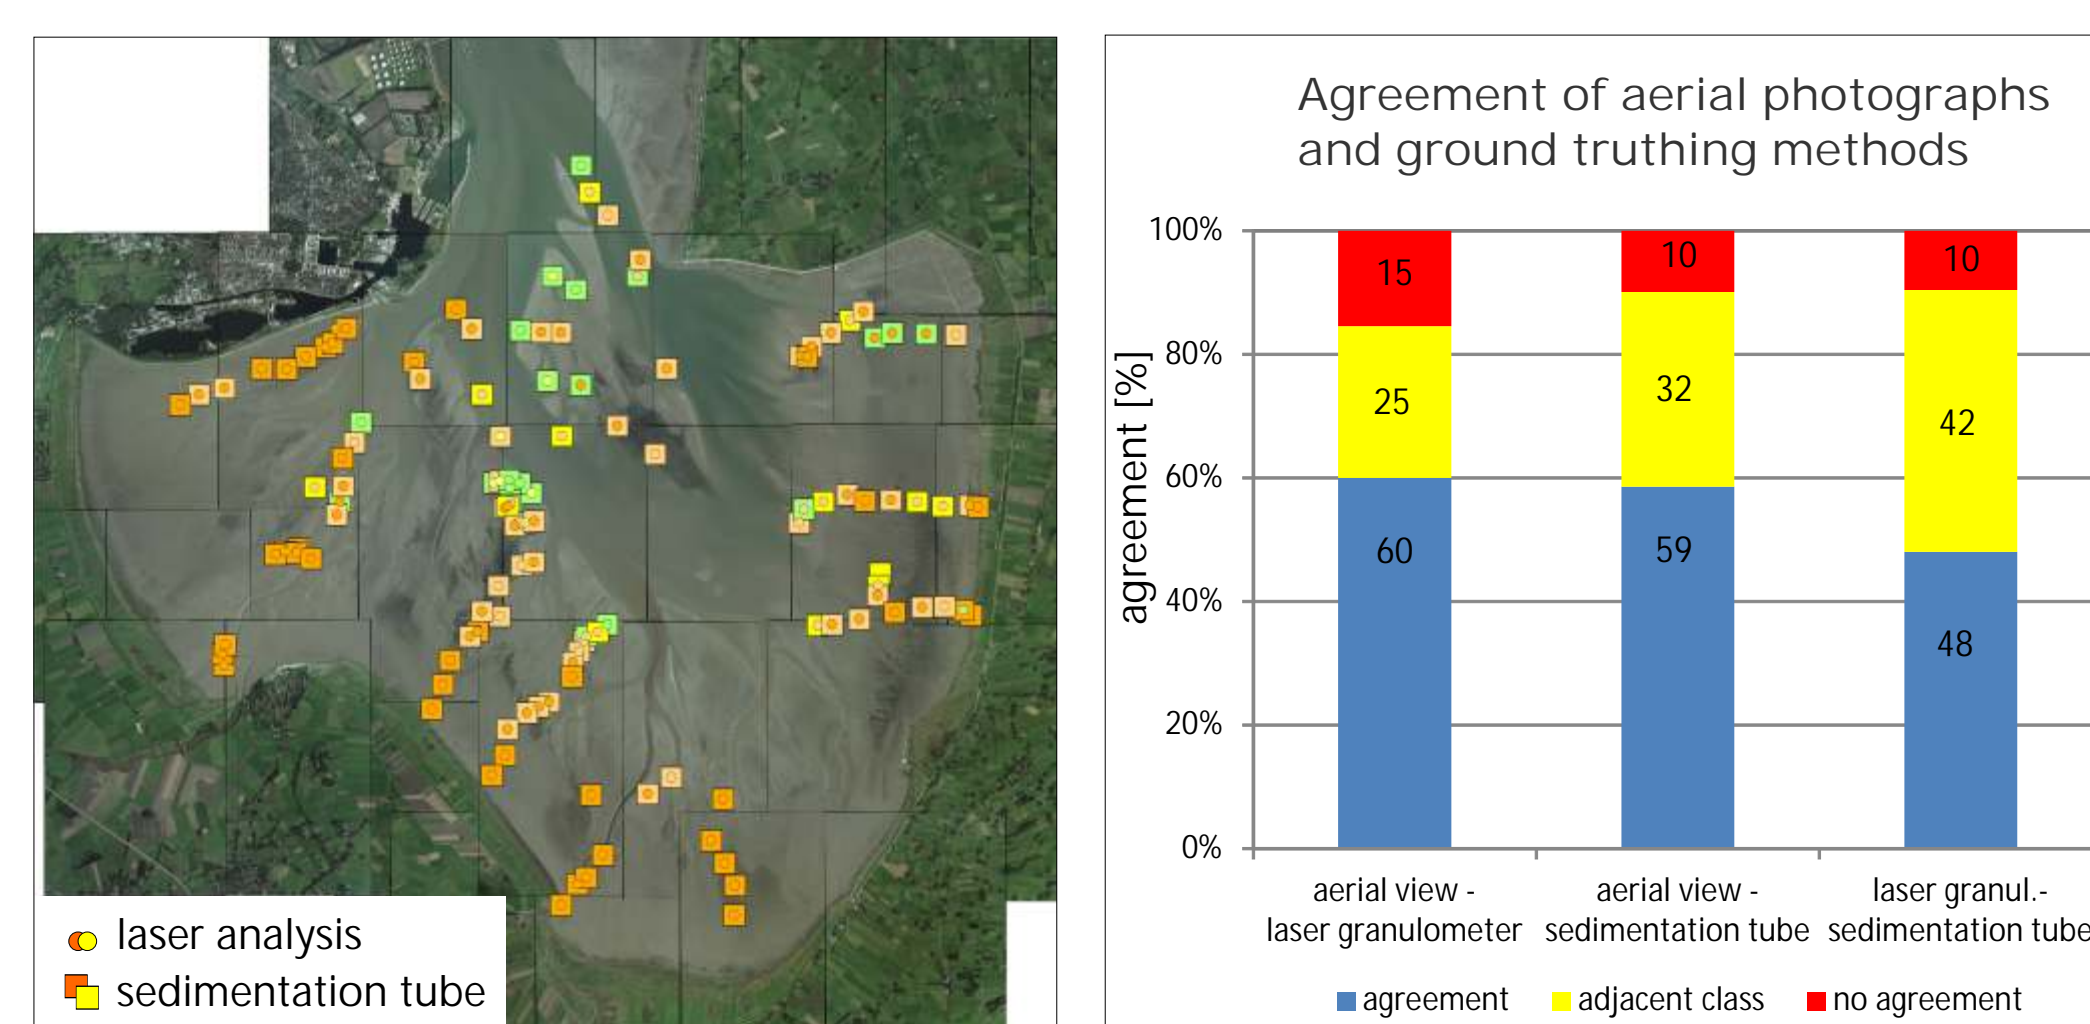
laser analysis
sedimentation tube

Agreement of aerial photographs and ground truthing methods

agreement [%]

100%
80%
60%
40%
20%
0%

| | aerial view - laser granulometer | aerial view - sedimentation tube | laser granul.- sedimentation tube |
|---|---|---|---|
| no agreement | 15 | 10 | 10 |
| adjacent class | 25 | 32 | 42 |
| agreement | 60 | 59 | 48 |

agreement adjacent class no agreement